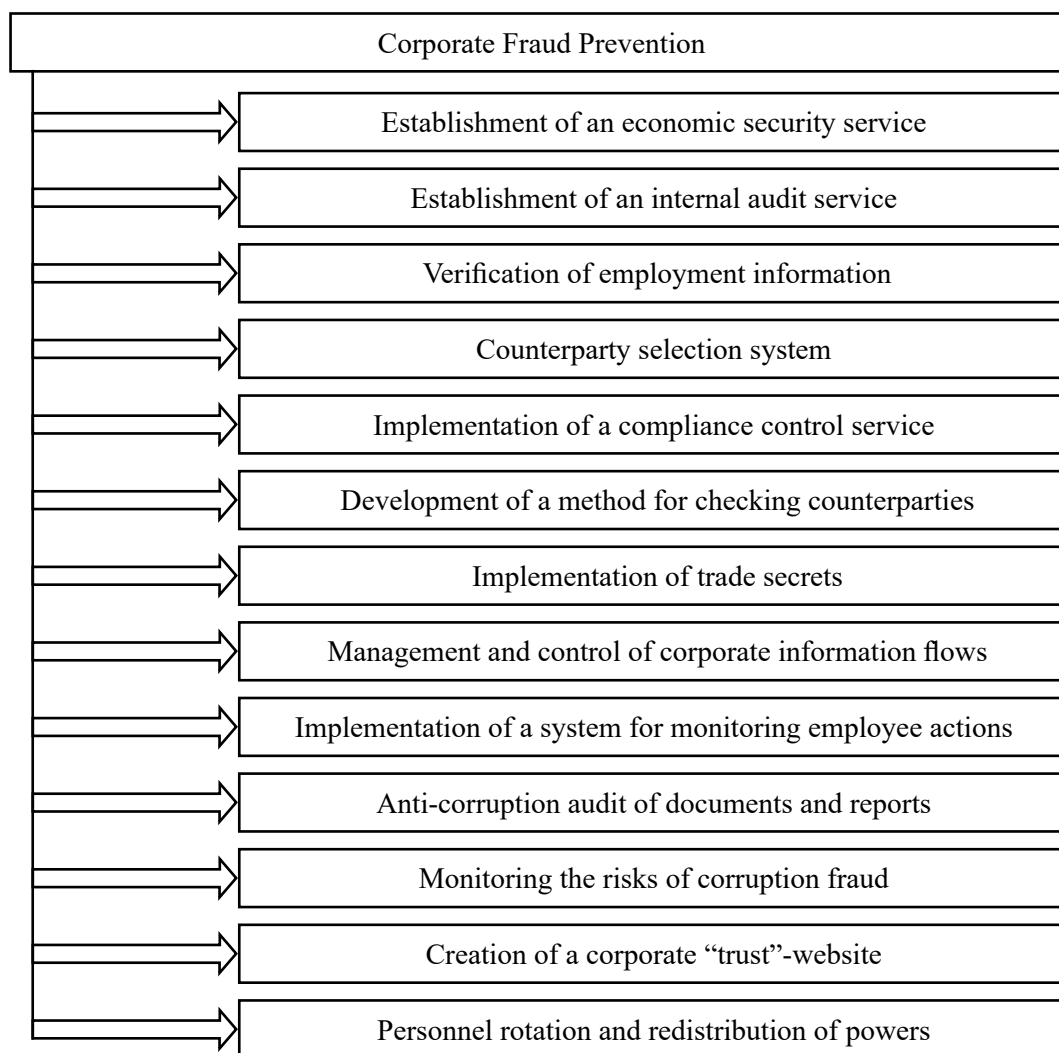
Corporate Fraud Prevention

Establishment of an economic security service

Establishment of an internal audit service

Verification of employment information

Counterparty selection system

Implementation of a compliance control service

Development of a method for checking counterparties

Implementation of trade secrets

Management and control of corporate information flows

Implementation of a system for monitoring employee actions

Anti-corruption audit of documents and reports

Monitoring the risks of corruption fraud

Creation of a corporate "trust"-website

Personnel rotation and redistribution of powers